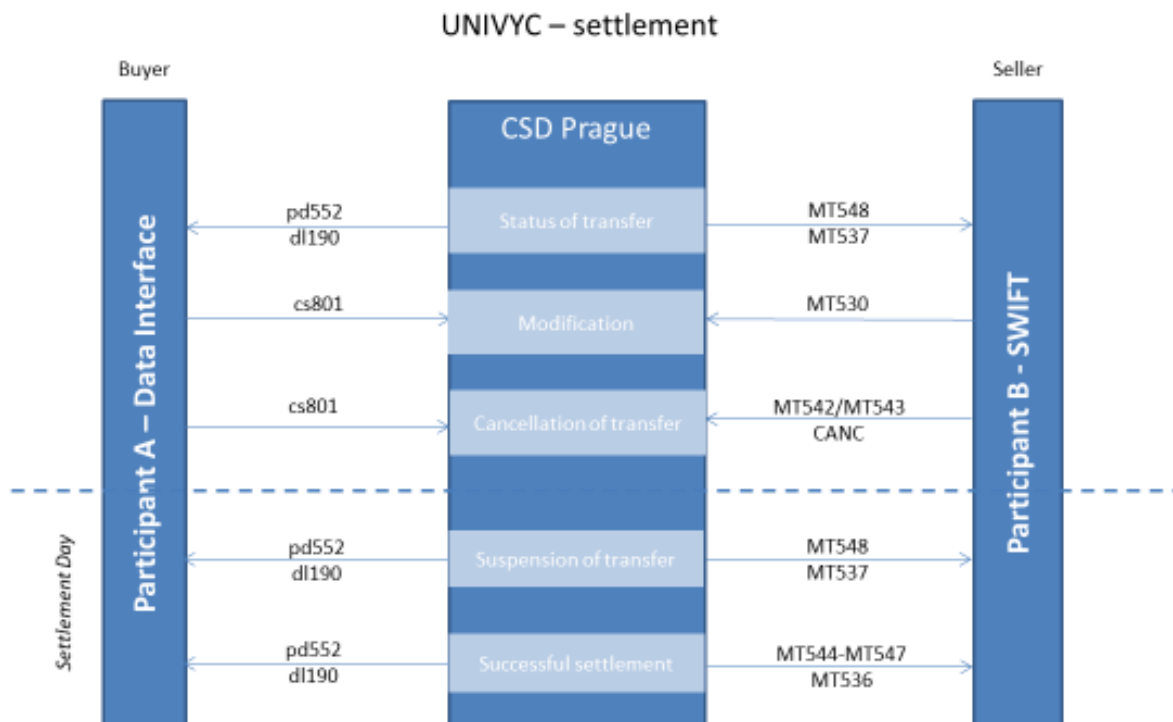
UNIVYC – settlement

Buyer

Seller

CSD Prague

Participant A – Data Interface

Participant B - SWIFT

pd552
dl190

Status of transfer

MT548
MT537

cs801

Modification

MT530

cs801

Cancellation of transfer

MT542/MT543
CANC

Settlement Day

pd552
dl190

Suspension of transfer

MT548
MT537

pd552
dl190

Successful settlement

MT544-MT547
MT536